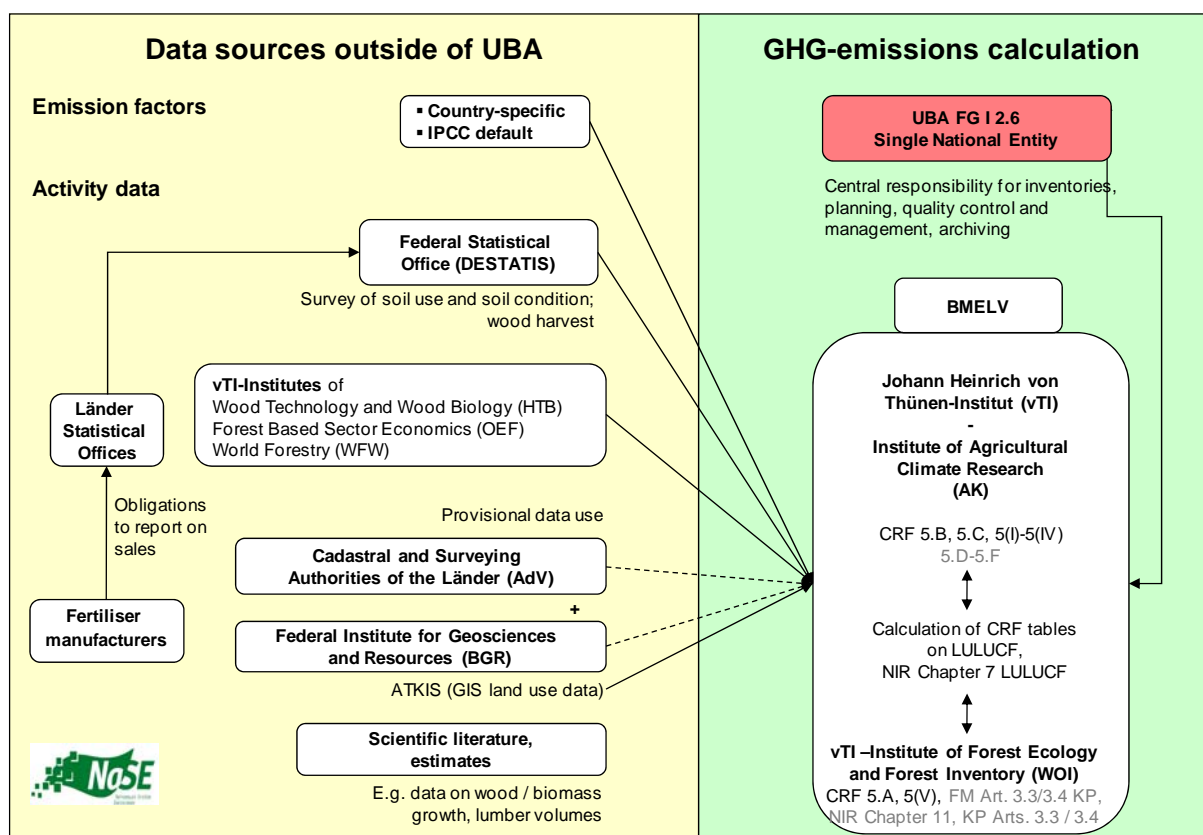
Data sources outside of UBA

GHG-emissions calculation

Emission factors

▪ Country-specific
▪ IPCC default

UBA FG I 2.6
Single National Entity

Central responsibility for inventories, planning, quality control and management, archiving

Activity data

Federal Statistical Office (DESTATIS)

Survey of soil use and soil condition; wood harvest

BMELV

vTI-Institutes of
Wood Technology and Wood Biology (HTB)
Forest Based Sector Economics (OEF)
World Forestry (WFW)

Länder Statistical Offices

Johann Heinrich von Thünen-Institut (vTI)
-
Institute of Agricultural Climate Research (AK)

Obligations to report on sales

Provisional data use

CRF 5.B, 5.C, 5(I)-5(IV)
5.D-5.F

Cadastral and Surveying Authorities of the Länder (AdV)

+

Fertiliser manufacturers

Federal Institute for Geosciences and Resources (BGR)

Calculation of CRF tables on LULUCF,
NIR Chapter 7 LULUCF

ATKIS (GIS land use data)

Scientific literature, estimates

E.g. data on wood / biomass growth, lumber volumes

NaSE

vTI –Institute of Forest Ecology and Forest Inventory (WOI)
CRF 5.A, 5(V), FM Art. 3.3/3.4 KP, NIR Chapter 11, KP Arts. 3.3 / 3.4